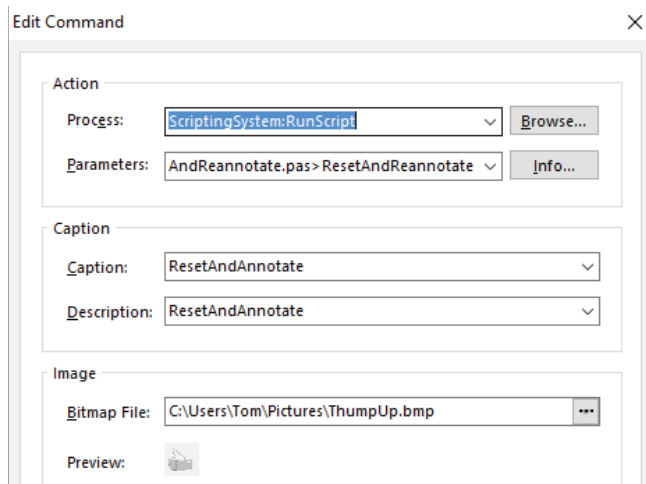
Edit Command

Action

Process: ScriptingSystem:RunScript

Browse...

Parameters: AndReannotate.pas>ResetAndReannotate

Info...

Caption

Caption: ResetAndAnnotate

Description: ResetAndAnnotate

Image

Bitmap File: C:\Users\Tom\Pictures\ThumpUp.bmp

...

Preview: